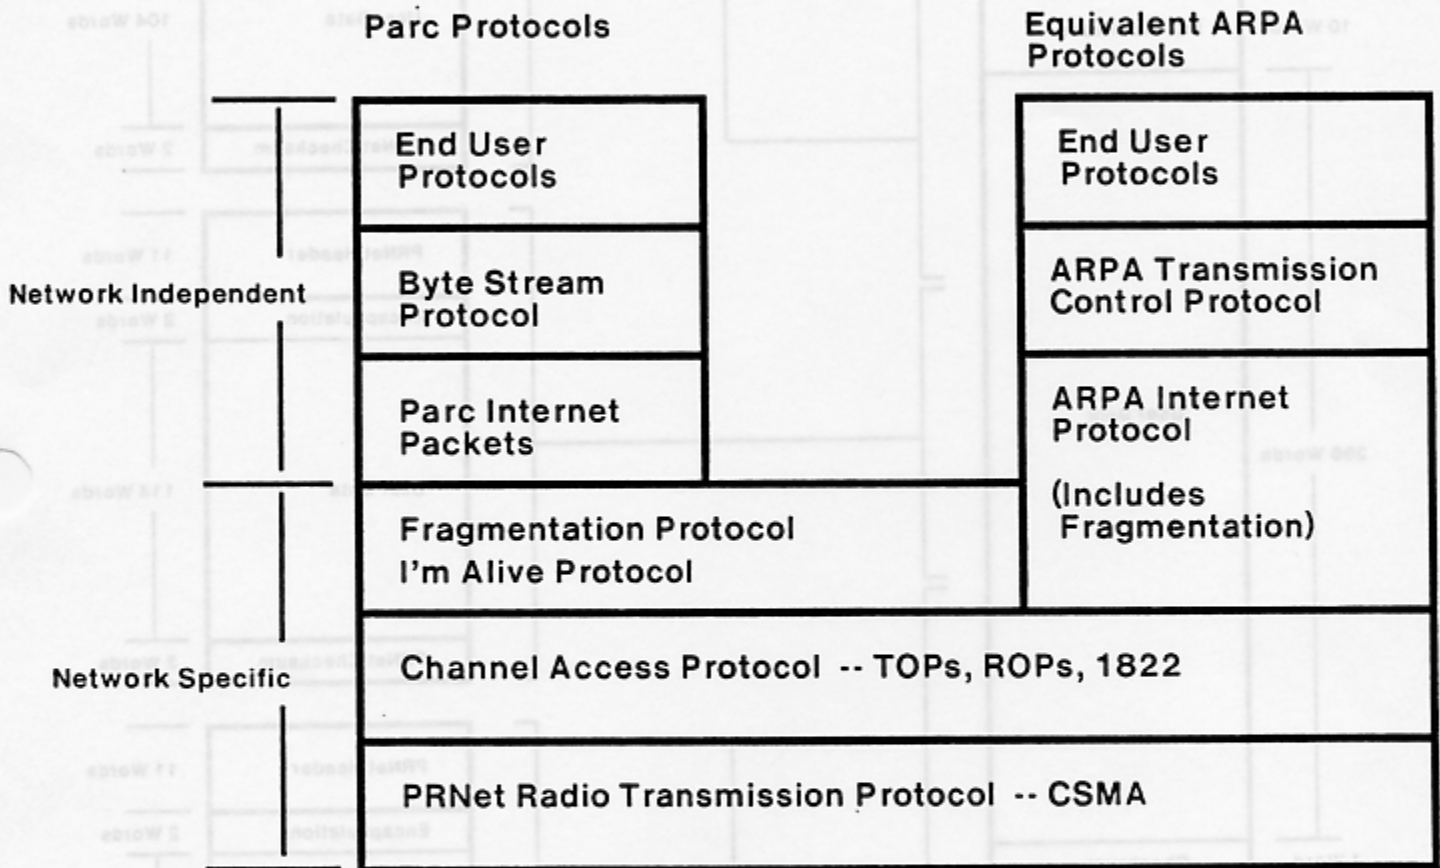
Parc Protocols

Equivalent ARPA Protocols

Network Independent

End User Protocols

Byte Stream Protocol

Parc Internet Packets

End User Protocols

ARPA Transmission Control Protocol

ARPA Internet Protocol

(Includes Fragmentation)

Fragmentation Protocol
I'm Alive Protocol

Network Specific

Channel Access Protocol -- TOPs, ROPs, 1822

PRNet Radio Transmission Protocol -- CSMA